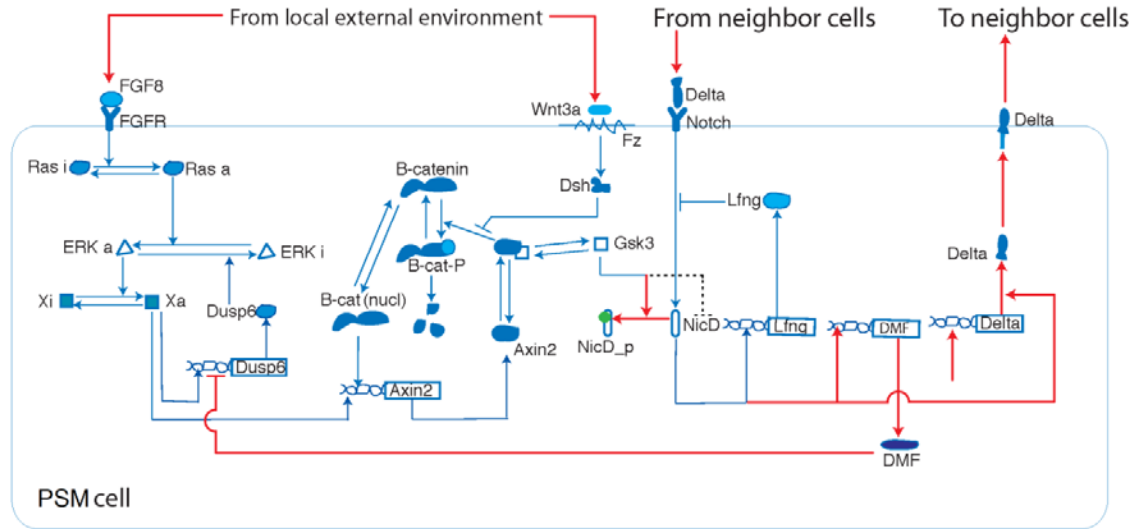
From local external environment

From neighbor cells

To neighbor cells

FGF8
FGFR

Wnt3a
Fz

Delta
Notch

Delta

Ras i
Ras a

B-catenin

Dsh

Lfng

ERK a
ERK i

B-cat-P

Gsk3

Delta

Xi
Xa

Dusp6

B-cat (nucl)

NicD

NicD_p

Lfng

DMF

Delta

Axin2

Dusp6

Axin2

DMF

PSM cell